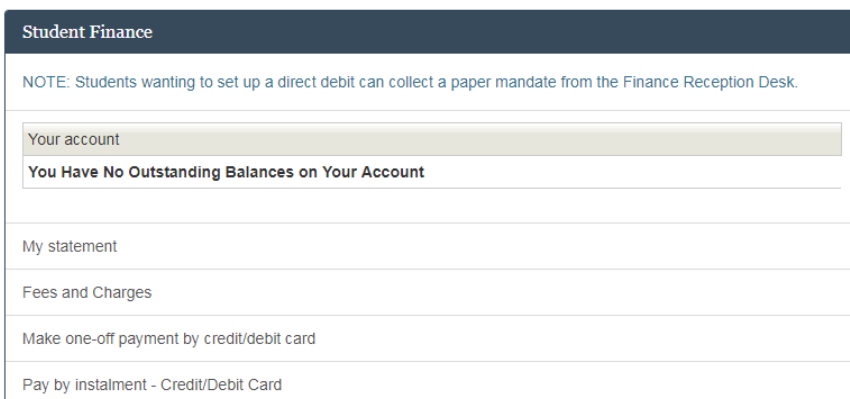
Student Finance

NOTE: Students wanting to set up a direct debit can collect a paper mandate from the Finance Reception Desk.

Your account

You Have No Outstanding Balances on Your Account

My statement

Fees and Charges

Make one-off payment by credit/debit card

Pay by instalment - Credit/Debit Card